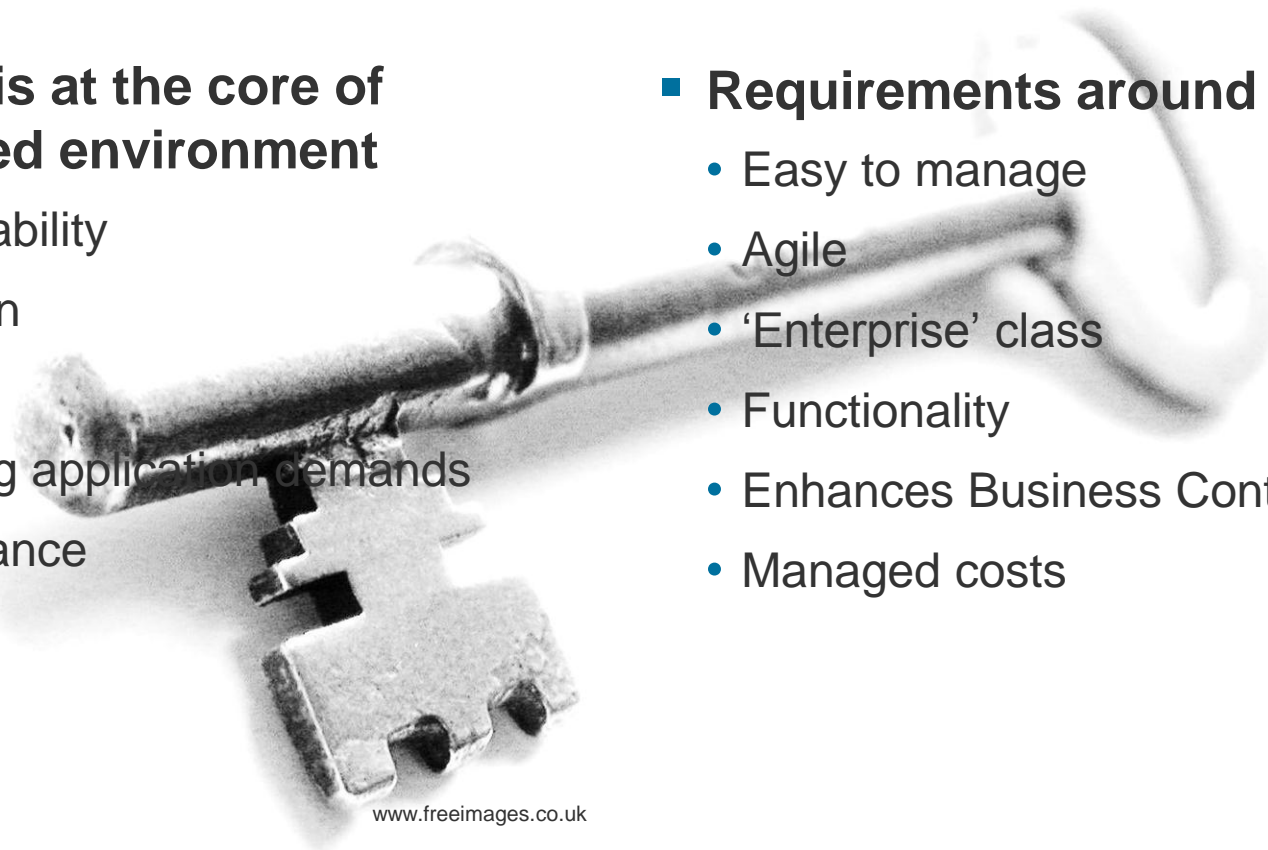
is at the core of
ed environment

ability

n

g application demands

ance

Requirements around

• Easy to manage
• Agile
• 'Enterprise' class
• Functionality
• Enhances Business Cont
• Managed costs

www.freeimages.co.uk